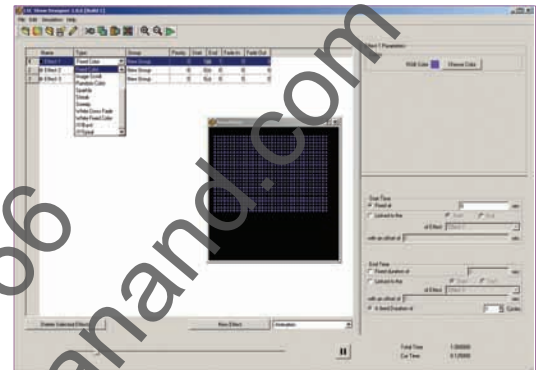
LC Show Designer 1.0.6 (Build 1)
File Edit Simulation Help

| | Name | Type | Group | Priority | Start | End | Fade In | Fade Out |
|---|---|---|---|---|---|---|---|---|
| 1 | Effect 1 | Fixed Color | New Group | 0 | 0 | 1 | 0 | 0 |
| 2 | Effect 2 | Fixed Color | New Group | 0 | 0 | 0 | 0 | 0 |
| 3 | Effect 3 | Fixed Color | New Group | 0 | 0 | 0 | 0 | 0 |

Fixed Color
Image Scroll
Random Color
Sparkle
Streak
Sweep
White Cross Fade
White Fixed Color
XY Burst
XY Spiral

Effect 1 Parameters
RGB Color
Choose Color

Start Time
Fixed at
Linked to the
Start
End
of Effect
Effect 1
with an offset of
sec

End Time
Fixed duration of
Linked to the
Start
End
of Effect
Effect 3
with an offset of
sec
A fixed Duration of
1
Cycles

Delete Selected Effect
New Effect
Animation

Total Time
1.000000
Cur Time
0.125000